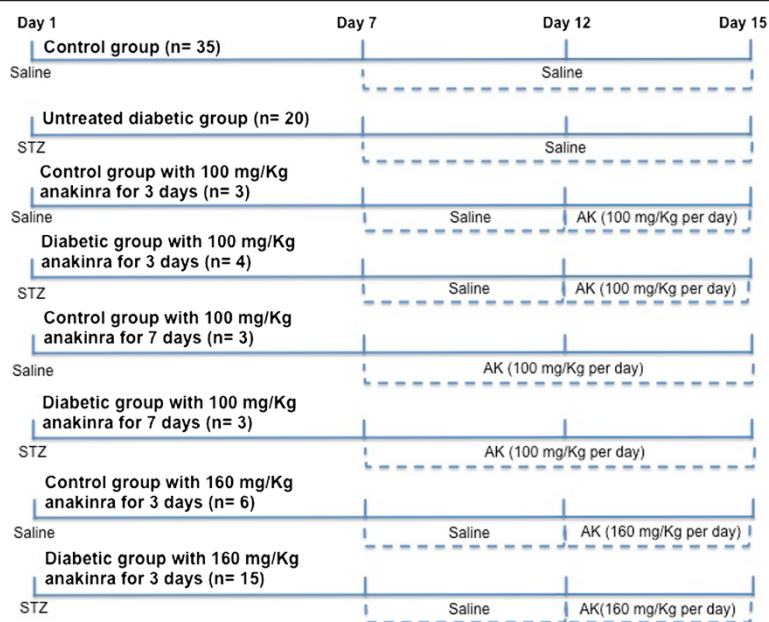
Day 1
Day 7
Day 12
Day 15

Control group (n= 35)
Saline
Saline

Untreated diabetic group (n= 20)
STZ
Saline

Control group with 100 mg/Kg anakinra for 3 days (n= 3)
Saline
Saline
AK (100 mg/Kg per day)

Diabetic group with 100 mg/Kg anakinra for 3 days (n= 4)
STZ
Saline
AK (100 mg/Kg per day)

Control group with 100 mg/Kg anakinra for 7 days (n= 3)
Saline
AK (100 mg/Kg per day)

Diabetic group with 100 mg/Kg anakinra for 7 days (n= 3)
STZ
AK (100 mg/Kg per day)

Control group with 160 mg/Kg anakinra for 3 days (n= 6)
Saline
Saline
AK (160 mg/Kg per day)

Diabetic group with 160 mg/Kg anakinra for 3 days (n= 15)
STZ
Saline
AK(160 mg/Kg per day)